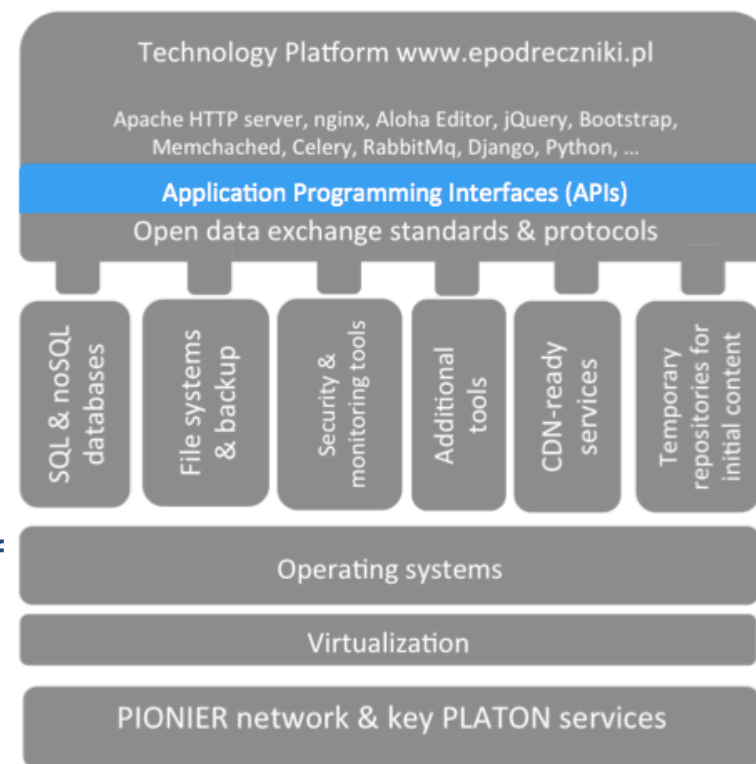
Technology Platform www.epodreczniki.pl

Apache HTTP server, nginx, Aloha Editor, jQuery, Bootstrap, Memchached, Celery, RabbitMq, Django, Python, …

Application Programming Interfaces (APIs)

Open data exchange standards & protocols

SQL & noSQL databases

File systems & backup

Security & monitoring tools

Additional tools

CDN-ready services

Temporary repositories for initial content

Operating systems

Virtualization

PIONIER network & key PLATON services